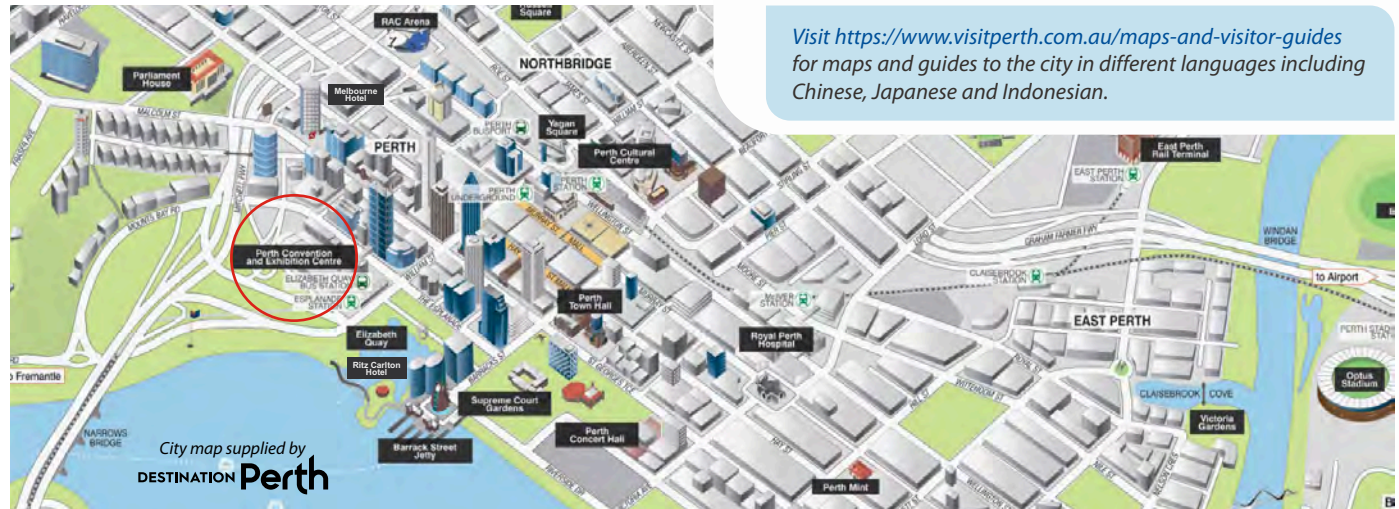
Visit https://www.visitperth.com.au/maps-and-visitor-guides for maps and guides to the city in different languages including Chinese, Japanese and Indonesian.

RAC Arena
Square
NORTHBRIDGE
Parliament House
Melbourne Hotel
MALCOLM ST
PERTH BUSPORT
Yagan Square
PERTH
Perth Cultural Centre
East Perth Rail Terminal
EAST PERTH STATION
PERTH STATION
PERTH UNDERGROUND
MOUNTS BAY RD
WELLINGTON ST
MURRAY ST MALL
HAY ST MALL
Perth Convention and Exhibition Centre
ELIZABETH QUAY BUS STATION
ESPLANADE STATION
WILLIAM ST
THE ESPLANADE
GRAHAM FARMER FWY
WINDAN BRIDGE
CLAISEBROOK STATION
to Airport
Perth Town Hall
MCIVER STATION
Royal Perth Hospital
EAST PERTH
PERTH STADIUM
Elizabeth Quay
Ritz Carlton Hotel
to Fremantle
Supreme Court Gardens
ST GEORGES TCE
CLAISEBROOK COVE
Optus Stadium
Victoria Gardens
NARROWS BRIDGE
City map supplied by
DESTINATION Perth
Barrack Street Jetty
Perth Concert Hall
HAY ST
Perth Mint